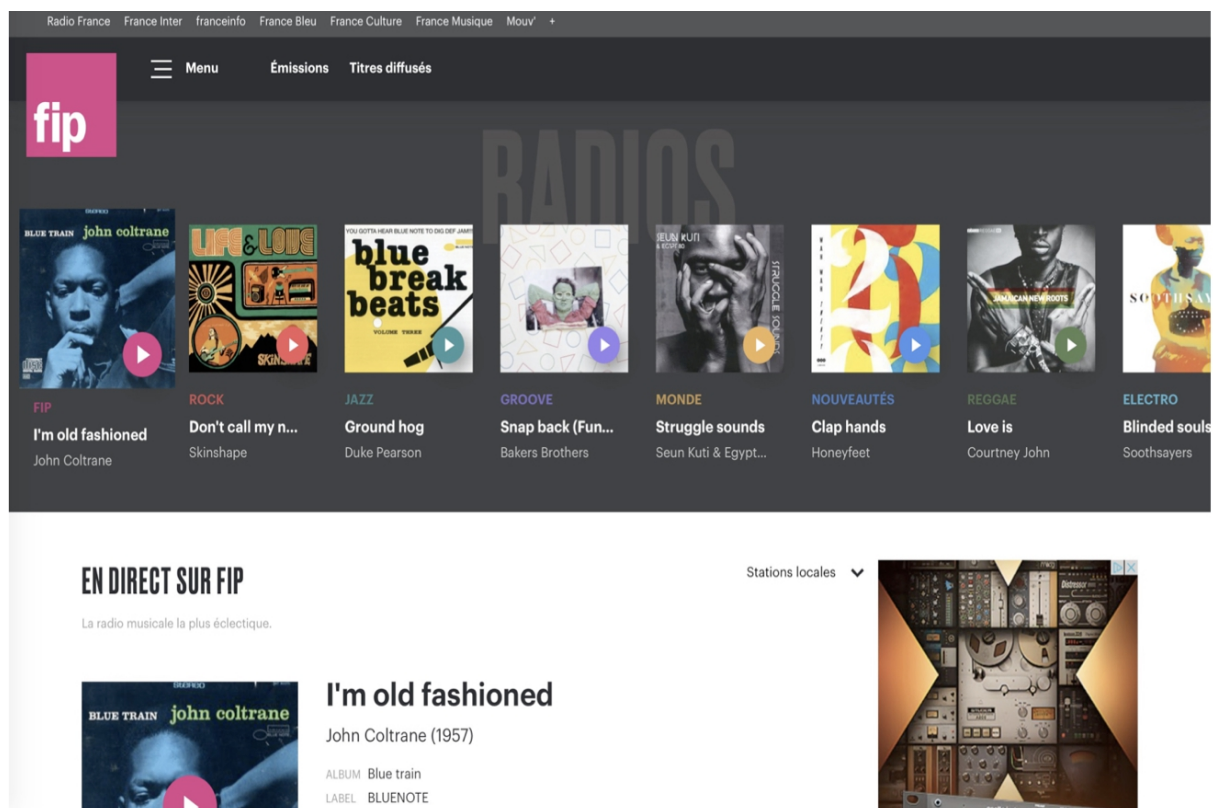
Radio France France Inter franceinfo France Bleu France Culture France Musique Mouv' +

fip

Menu Émissions Titres diffusés

RADIOS

BLUE TRAIN john coltrane

LIFE & LOVE

YOU GOTTA HEAR BLUE NOTE TO DIG DEF JAM!
blue break beats
VOLUME THREE

SEUN KUTI
STRUGGLE SOUNDS

JAMAICAN NEW ROOTS

SOOTHSAY

FIP
I'm old fashioned
John Coltrane

ROCK
Don't call my n...
Skinshape

JAZZ
Ground hog
Duke Pearson

GROOVE
Snap back (Fun...
Bakers Brothers

MONDE
Struggle sounds
Seun Kuti & Egypt...

NOUVEAUTÉS
Clap hands
Honeyfeet

REGGAE
Love is
Courtney John

ELECTRO
Blinded souls
Soothsayers

EN DIRECT SUR FIP

Stations locales

La radio musicale la plus éclectique.

BLUE TRAIN john coltrane

I'm old fashioned

John Coltrane (1957)

ALBUM Blue train
LABEL BLUENOTE